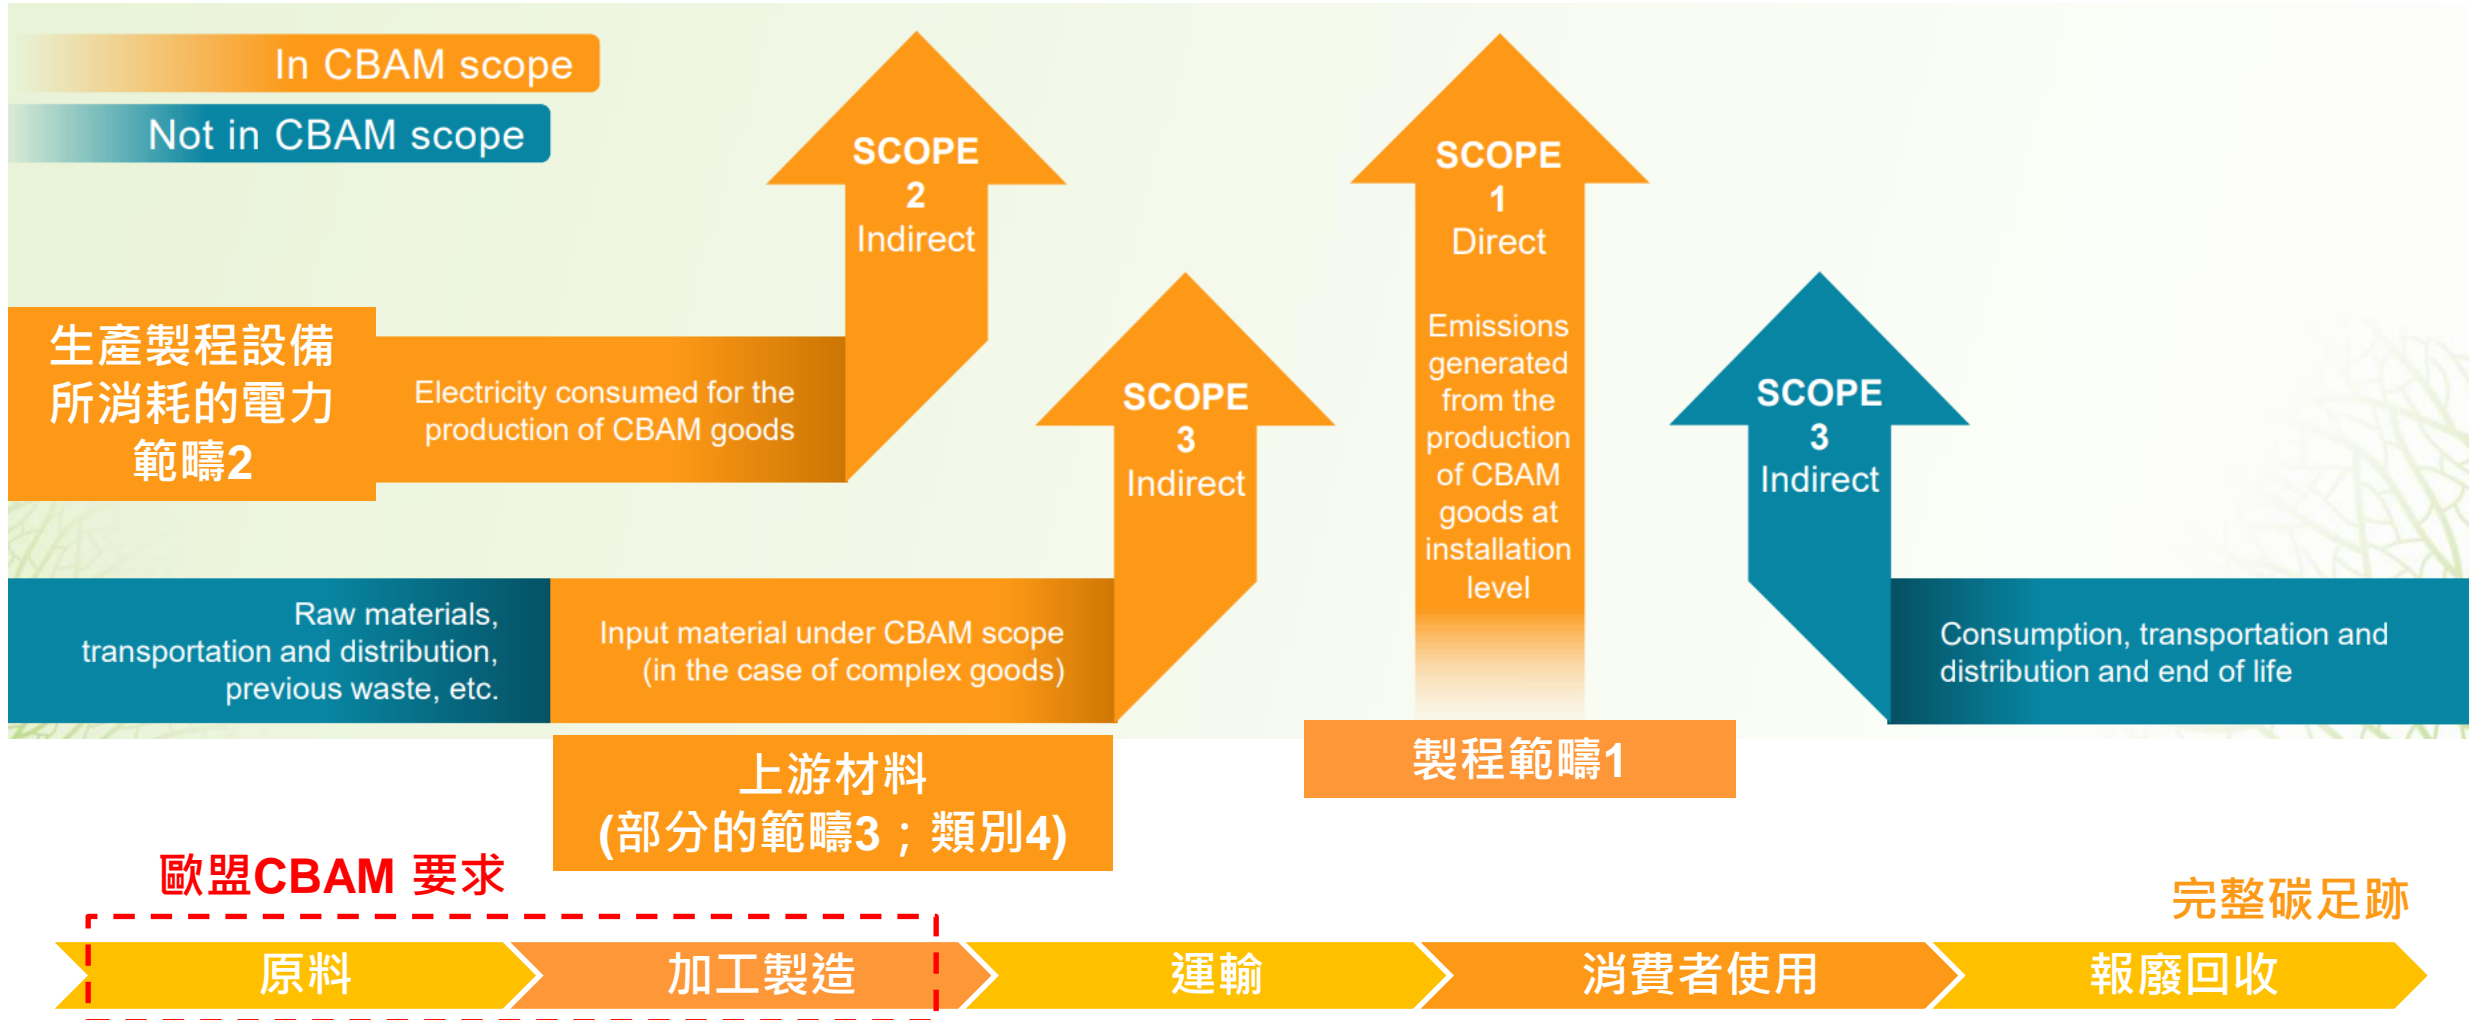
In CBAM scope

Not in CBAM scope

SCOPE 2 Indirect

SCOPE 1 Direct

Emissions generated from the production of CBAM goods at installation level

生產製程設備所消耗的電力 範疇2

Electricity consumed for the production of CBAM goods

SCOPE 3 Indirect

SCOPE 3 Indirect

Raw materials, transportation and distribution, previous waste, etc.

Input material under CBAM scope (in the case of complex goods)

Consumption, transportation and distribution and end of life

上游材料 (部分的範疇3；類別4)

製程範疇1

歐盟CBAM 要求

完整碳足跡

原料

加工製造

運輸

消費者使用

報廢回收